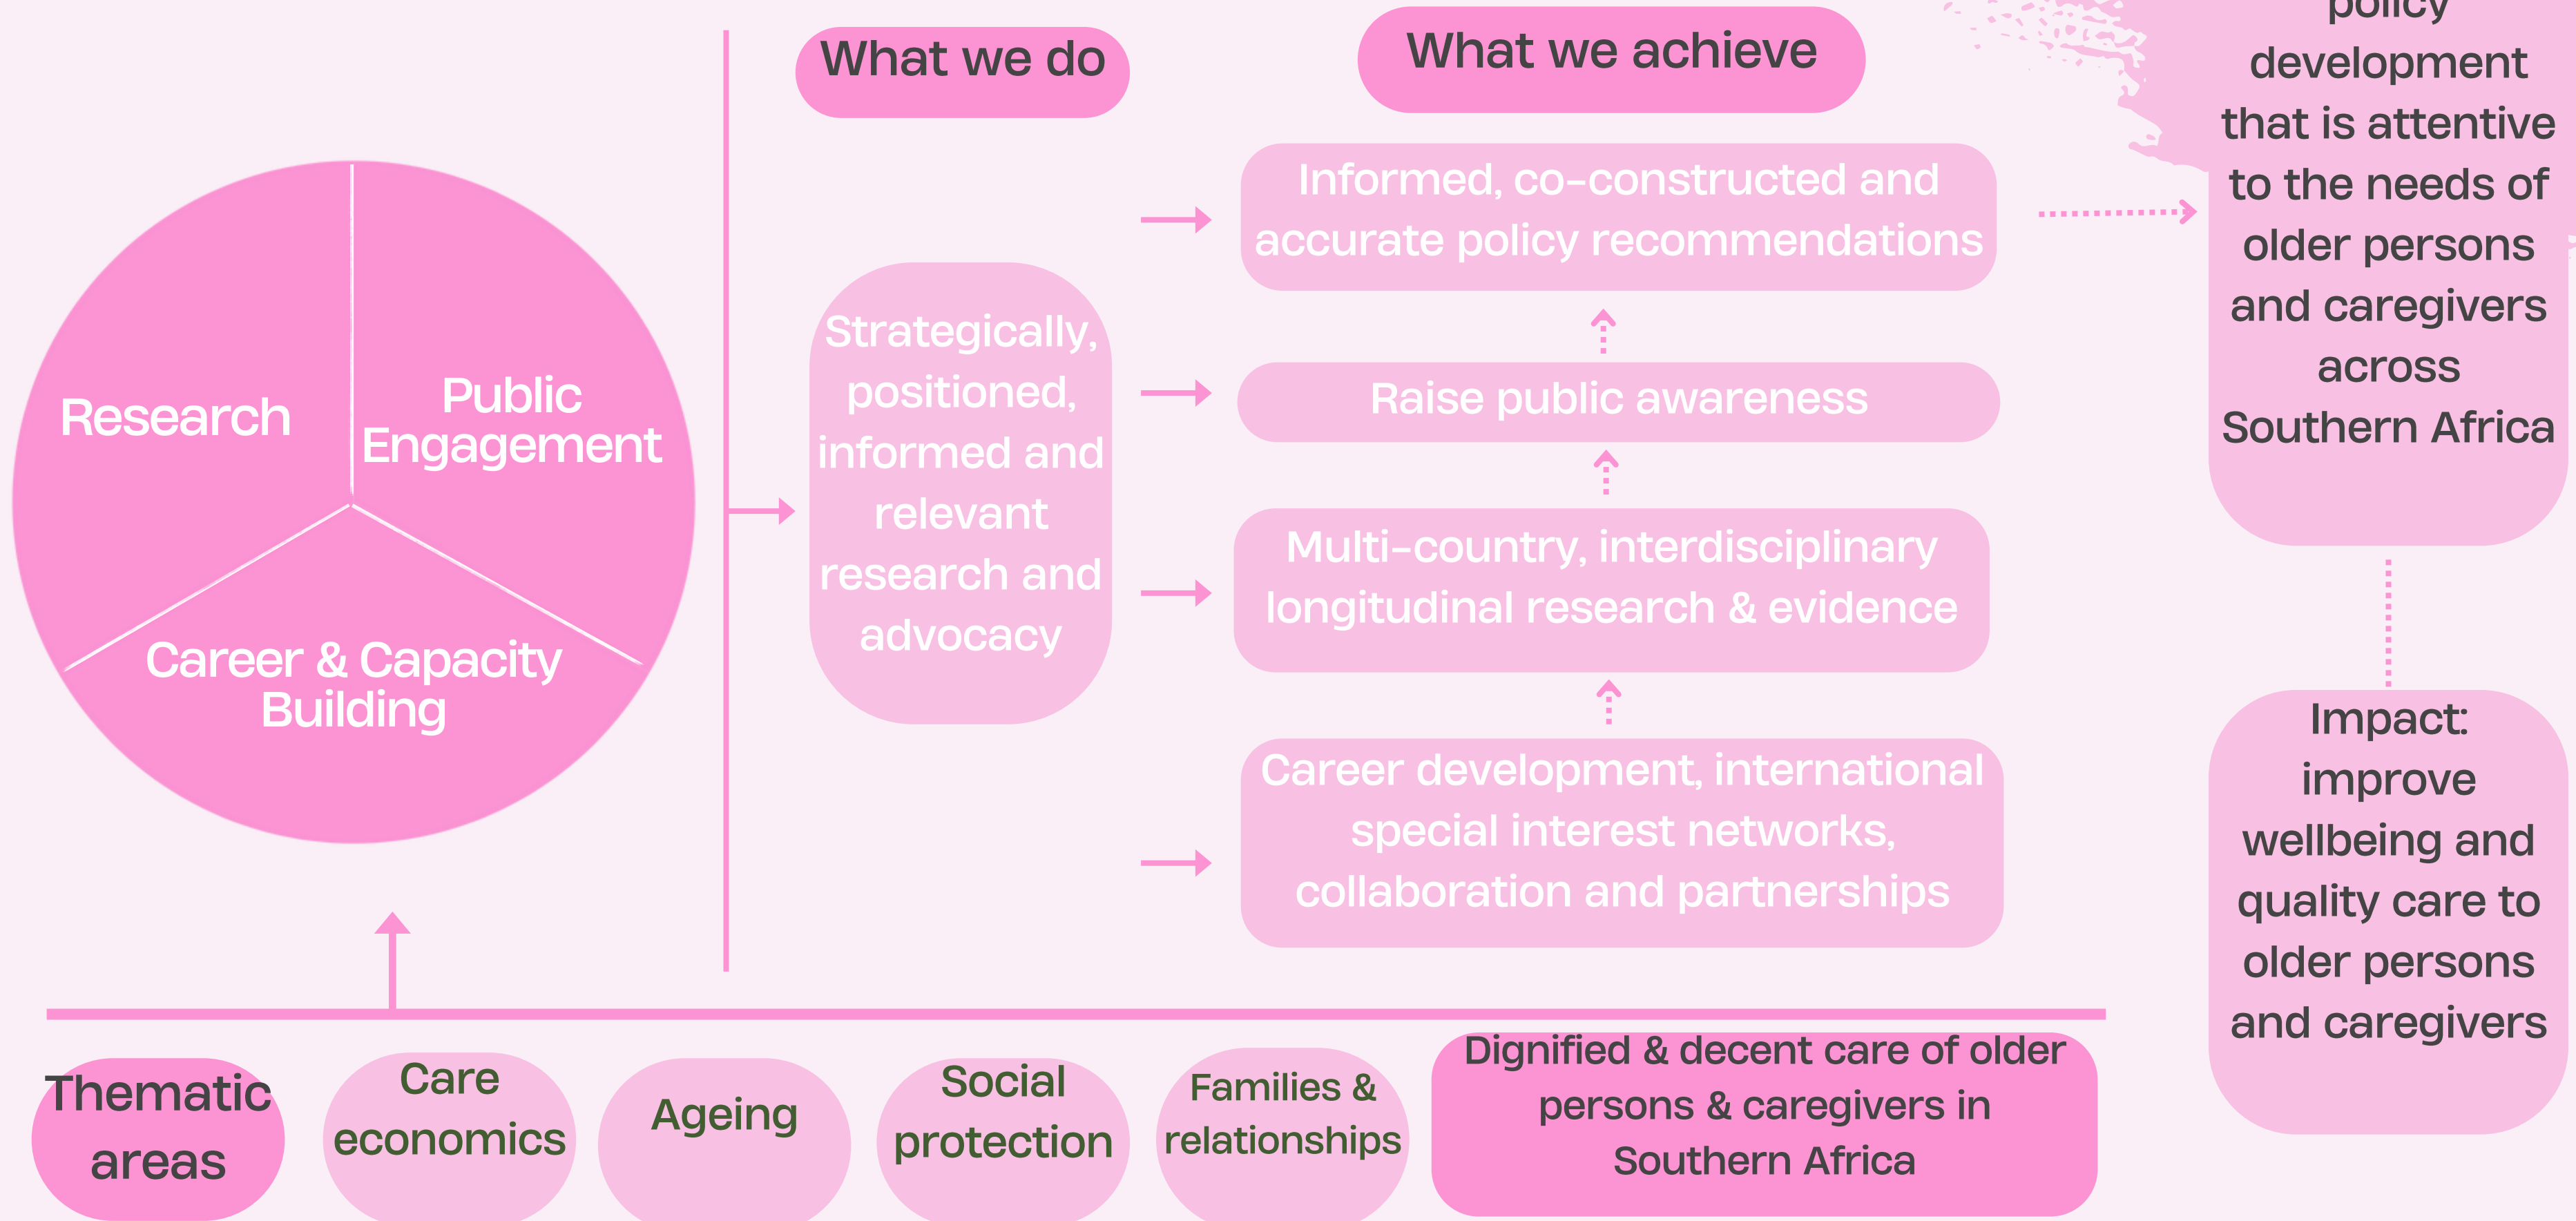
Research

Public Engagement

Career & Capacity Building

What we do

Strategically, positioned, informed and relevant research and advocacy

What we achieve

Informed, co-constructed and accurate policy recommendations

Raise public awareness

Multi-country, interdisciplinary longitudinal research & evidence

Career development, international special interest networks, collaboration and partnerships

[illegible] development that is attentive to the needs of older persons and caregivers across Southern Africa

Impact: improve wellbeing and quality care to older persons and caregivers

Thematic areas

Care economics

Ageing

Social protection

Families & relationships

Dignified & decent care of older persons & caregivers in Southern Africa